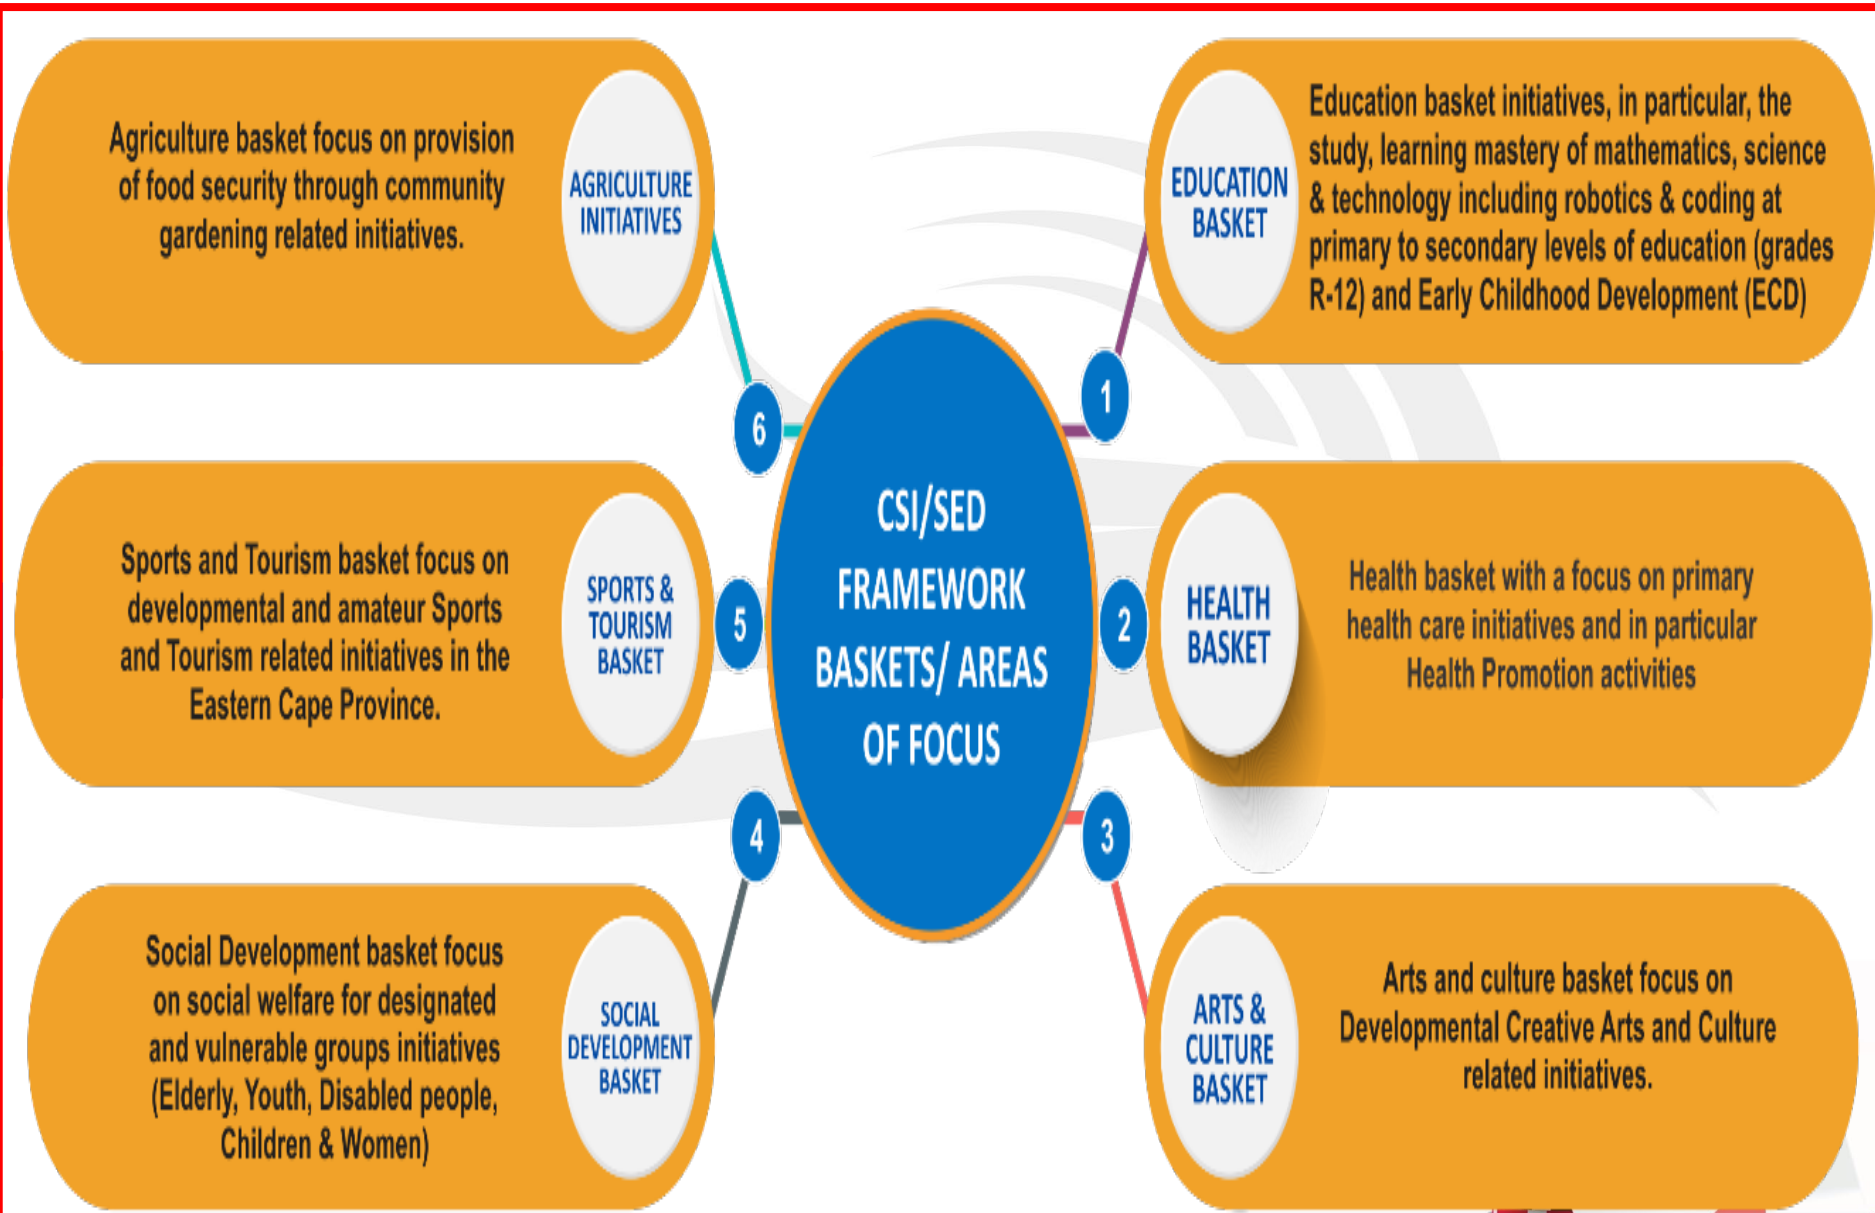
CSI/SED FRAMEWORK BASKETS/ AREAS OF FOCUS

1

EDUCATION BASKET

Education basket initiatives, in particular, the study, learning mastery of mathematics, science & technology including robotics & coding at primary to secondary levels of education (grades R-12) and Early Childhood Development (ECD)

2

HEALTH BASKET

Health basket with a focus on primary health care initiatives and in particular Health Promotion activities

3

ARTS & CULTURE BASKET

Arts and culture basket focus on Developmental Creative Arts and Culture related initiatives.

4

SOCIAL DEVELOPMENT BASKET

Social Development basket focus on social welfare for designated and vulnerable groups initiatives (Elderly, Youth, Disabled people, Children & Women)

5

SPORTS & TOURISM BASKET

Sports and Tourism basket focus on developmental and amateur Sports and Tourism related initiatives in the Eastern Cape Province.

6

AGRICULTURE INITIATIVES

Agriculture basket focus on provision of food security through community gardening related initiatives.